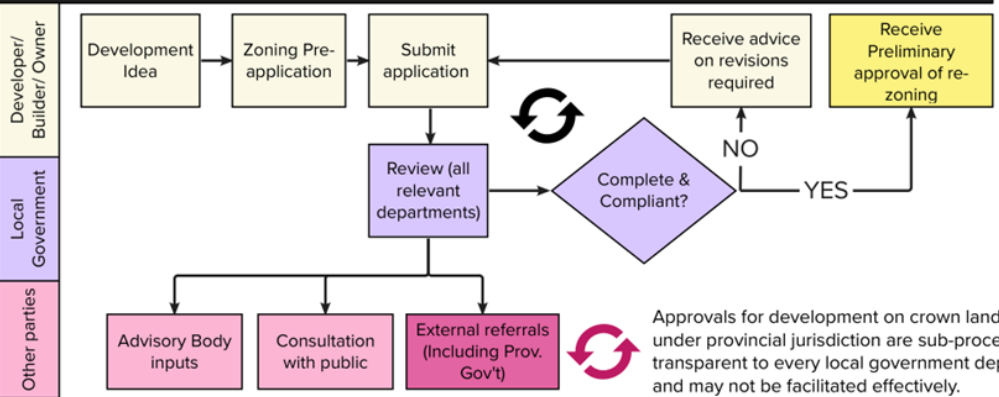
Developer/ Builder/ Owner

Local Government

Other parties

Development Idea

Zoning Pre-application

Submit application

Receive advice on revisions required

Receive Preliminary approval of re-zoning

Review (all relevant departments)

Complete & Compliant?

NO

YES

Advisory Body inputs

Consultation with public

External referrals (Including Prov. Gov't)

Approvals for development on crown land under provincial jurisdiction are sub-proce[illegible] transparent to every local government dep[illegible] and may not be facilitated effectively.